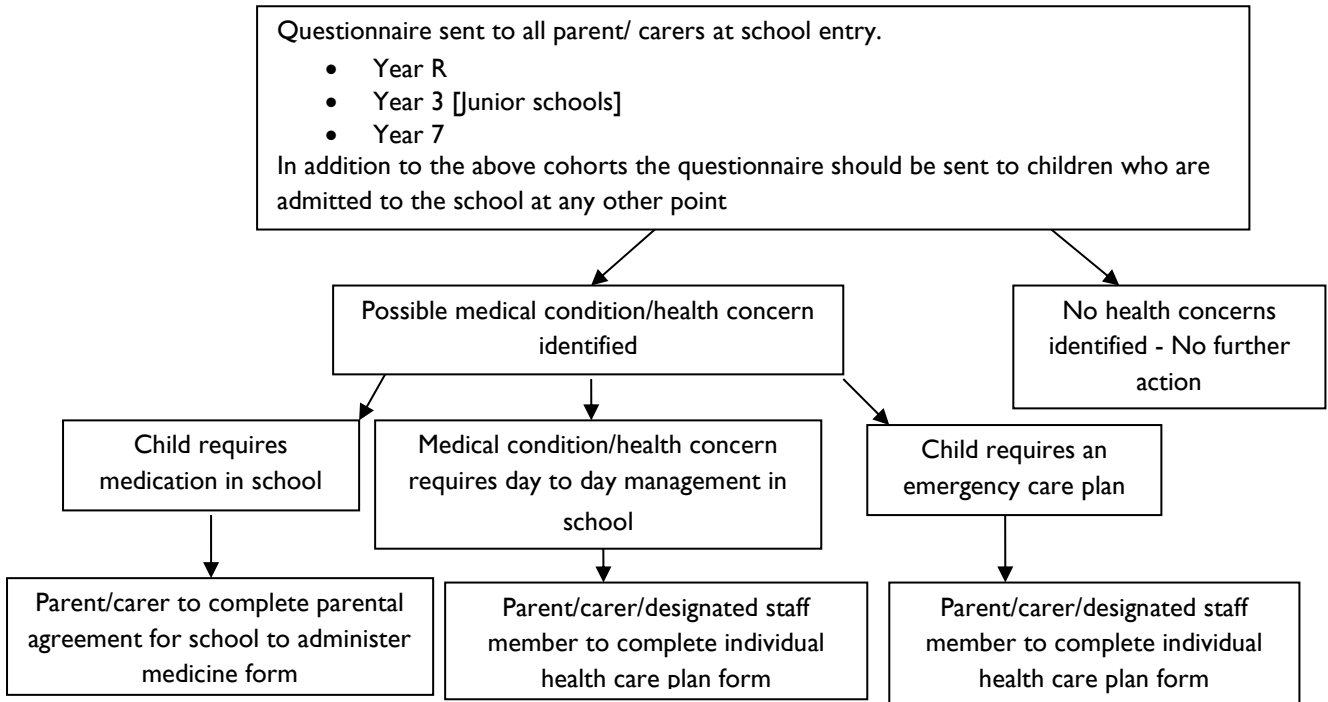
Questionnaire sent to all parent/ carers at school entry.

- Year R
- Year 3 [Junior schools]
- Year 7

In addition to the above cohorts the questionnaire should be sent to children who are admitted to the school at any other point

Possible medical condition/health concern identified

No health concerns identified - No further action

Child requires medication in school

Medical condition/health concern requires day to day management in school

Child requires an emergency care plan

Parent/carer to complete parental agreement for school to administer medicine form

Parent/carer/designated staff member to complete individual health care plan form

Parent/carer/designated staff member to complete individual health care plan form